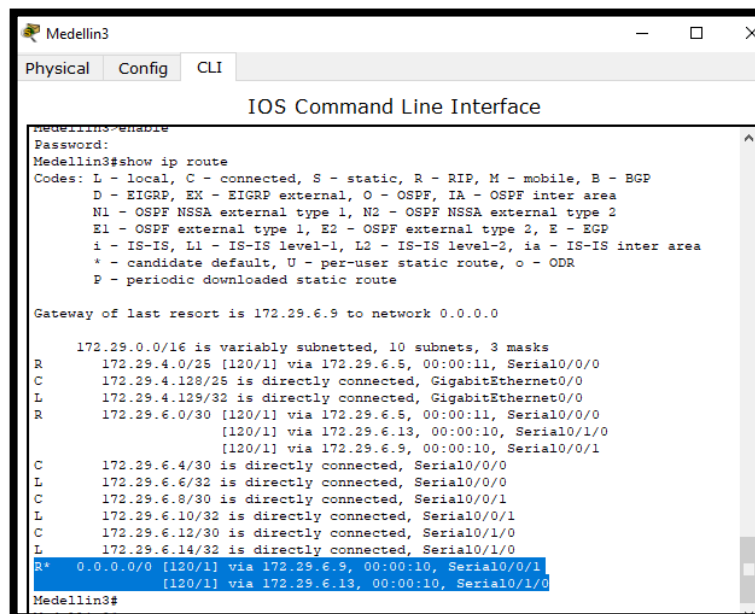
Medellin3

Physical Config CLI

IOS Command Line Interface

Medellin3>enable
Password:
Medellin3#show ip route
Codes: L - local, C - connected, S - static, R - RIP, M - mobile, B - BGP
D - EIGRP, EX - EIGRP external, O - OSPF, IA - OSPF inter area
N1 - OSPF NSSA external type 1, N2 - OSPF NSSA external type 2
E1 - OSPF external type 1, E2 - OSPF external type 2, E - EGP
i - IS-IS, L1 - IS-IS level-1, L2 - IS-IS level-2, ia - IS-IS inter area
* - candidate default, U - per-user static route, o - ODR
P - periodic downloaded static route

Gateway of last resort is 172.29.6.9 to network 0.0.0.0

172.29.0.0/16 is variably subnetted, 10 subnets, 3 masks
R 172.29.4.0/25 [120/1] via 172.29.6.5, 00:00:11, Serial0/0/0
C 172.29.4.128/25 is directly connected, GigabitEthernet0/0
L 172.29.4.129/32 is directly connected, GigabitEthernet0/0
R 172.29.6.0/30 [120/1] via 172.29.6.5, 00:00:11, Serial0/0/0
[120/1] via 172.29.6.13, 00:00:10, Serial0/1/0
[120/1] via 172.29.6.9, 00:00:10, Serial0/0/1
C 172.29.6.4/30 is directly connected, Serial0/0/0
L 172.29.6.6/32 is directly connected, Serial0/0/0
C 172.29.6.8/30 is directly connected, Serial0/0/1
L 172.29.6.10/32 is directly connected, Serial0/0/1
C 172.29.6.12/30 is directly connected, Serial0/1/0
L 172.29.6.14/32 is directly connected, Serial0/1/0
R* 0.0.0.0/0 [120/1] via 172.29.6.9, 00:00:10, Serial0/0/1
[120/1] via 172.29.6.13, 00:00:10, Serial0/1/0
Medellin3#